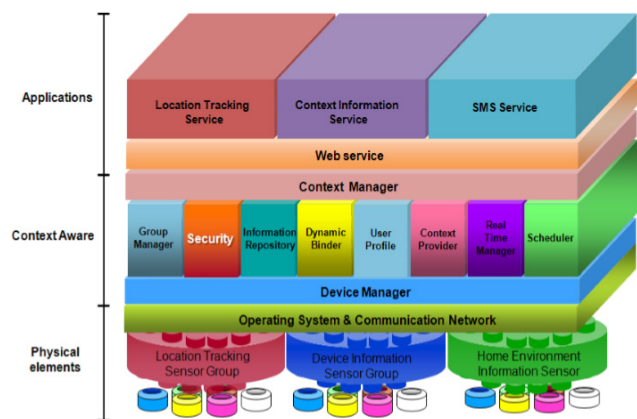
Applications

Context Aware

Physical elements

Location Tracking Service

Context Information Service

SMS Service

Web service

Context Manager

Group Manager

Security

Information Repository

Dynamic Binder

User Profile

Context Provider

Real Time Manager

Scheduler

Device Manager

Operating System & Communication Network

Location Tracking Sensor Group

Device Information Sensor Group

Home Environment Information Sensor